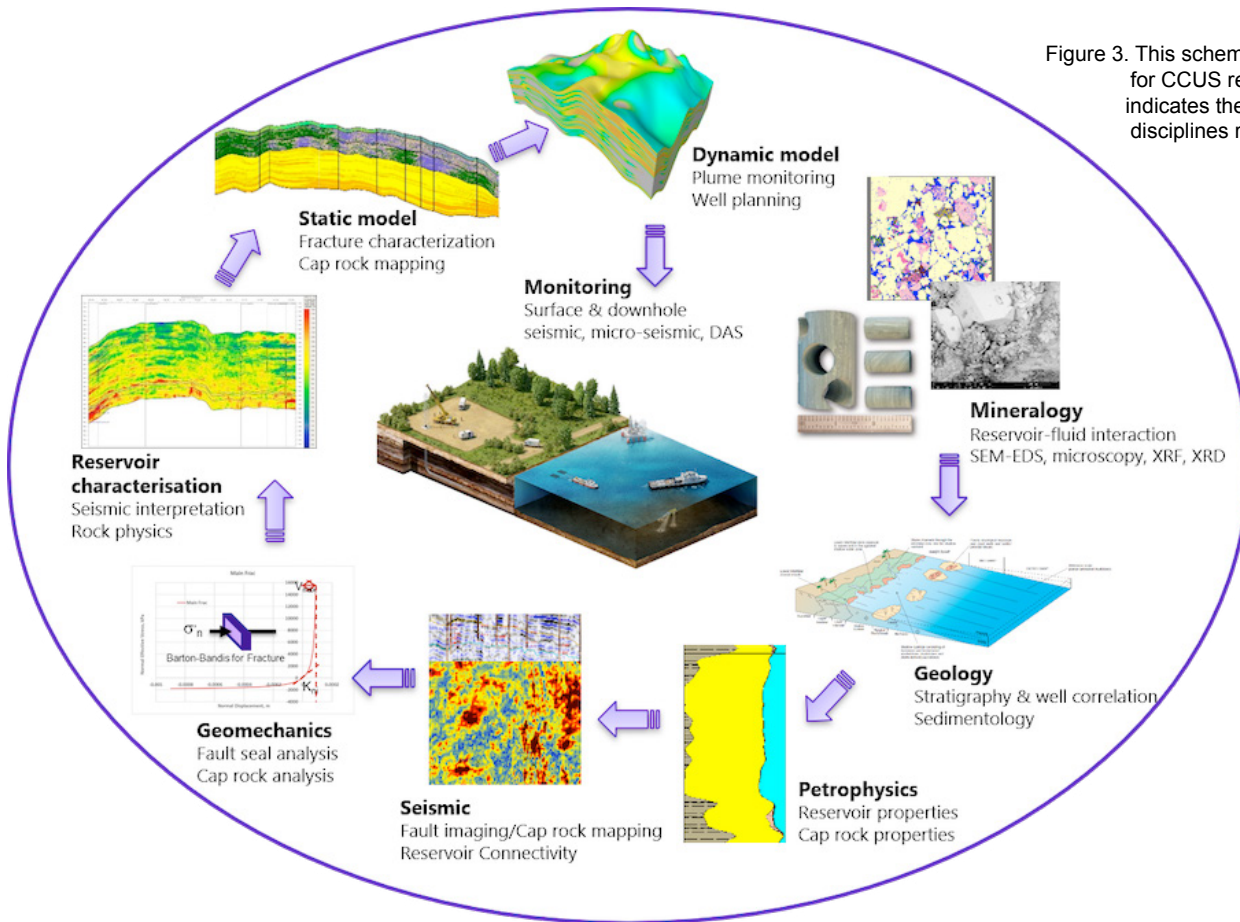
Figure 3. This schem
for CCUS re
indicates the
disciplines r

Dynamic model
Plume monitoring
Well planning

Static model
Fracture characterization
Cap rock mapping

Monitoring
Surface & downhole
seismic, micro-seismic, DAS

Mineralogy
Reservoir-fluid interaction
SEM-EDS, microscopy, XRF, XRD

Reservoir characterisation
Seismic interpretation
Rock physics

Main Frac
$\sigma_n$
Barton-Bandis for Fracture
$V_m$
$K_n$

Geomechanics
Fault seal analysis
Cap rock analysis

Geology
Stratigraphy & well correlation
Sedimentology

Petrophysics
Reservoir properties
Cap rock properties

Seismic
Fault imaging/Cap rock mapping
Reservoir Connectivity